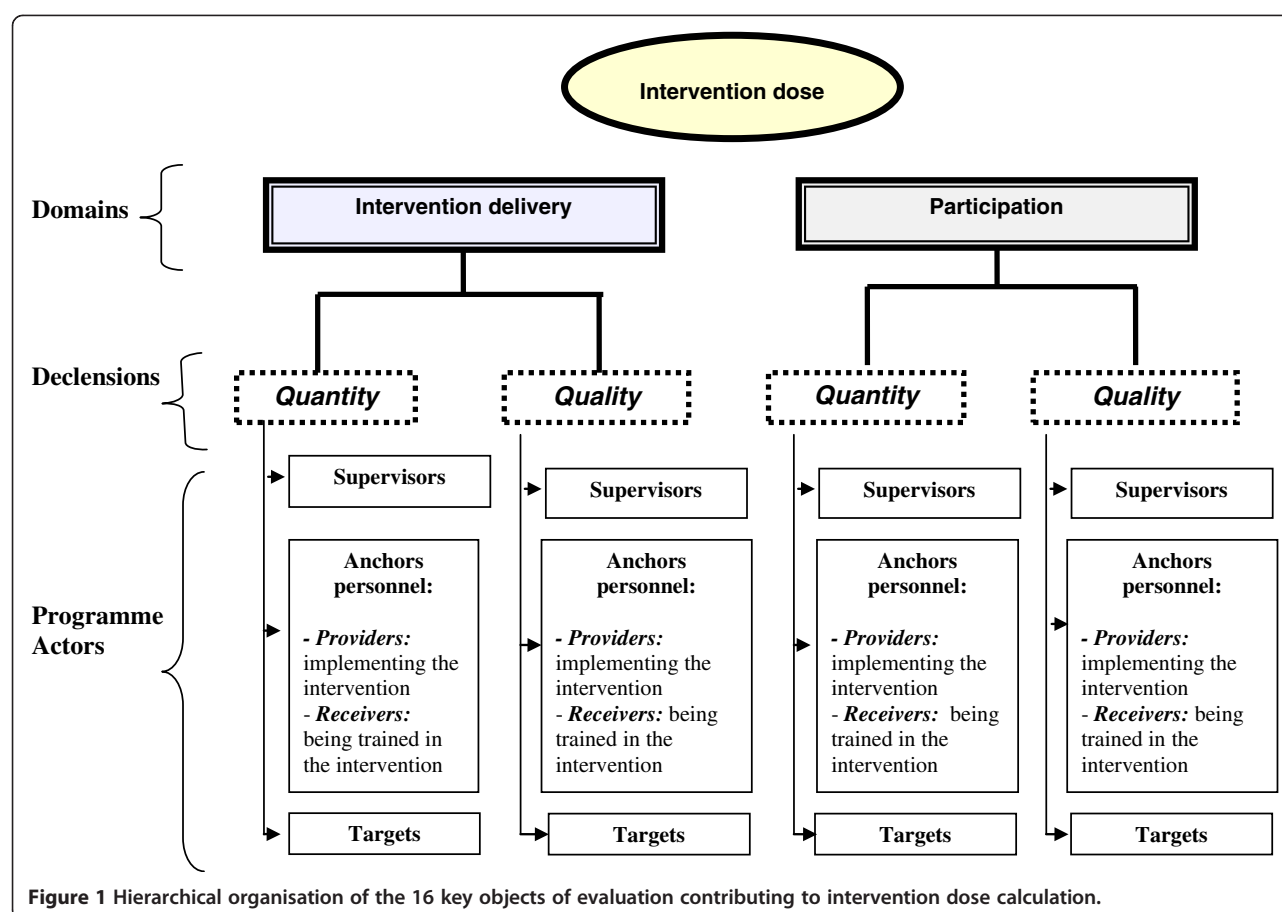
Intervention dose

Domains

Intervention delivery

Participation

Declensions

Quantity

Quality

Quantity

Quality

Programme Actors

Supervisors

Anchors personnel:

- Providers: implementing the intervention
- Receivers: being trained in the intervention

Targets

Supervisors

Anchors personnel:

- Providers: implementing the intervention
- Receivers: being trained in the intervention

Targets

Supervisors

Anchors personnel:

- Providers: implementing the intervention
- Receivers: being trained in the intervention

Targets

Supervisors

Anchors personnel:

- Providers: implementing the intervention
- Receivers: being trained in the intervention

Targets

Figure 1 Hierarchical organisation of the 16 key objects of evaluation contributing to intervention dose calculation.